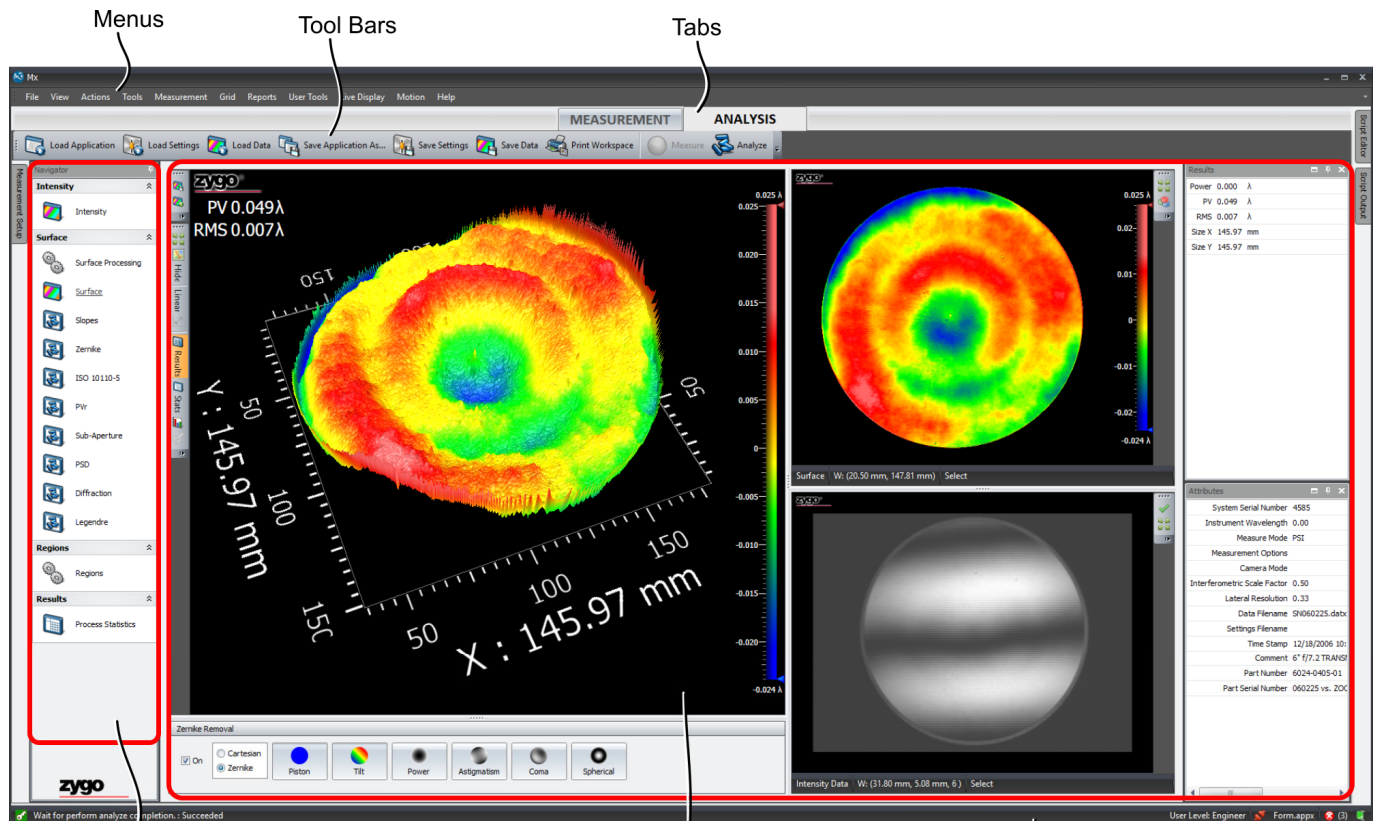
Menus

Tool Bars

Tabs

Mx

File View Actions Tools Measurement Grid Reports User Tools Live Display Motion Help

MEASUREMENT ANALYSIS

Load Application Load Settings Load Data Save Application As... Save Settings Save Data Print Workspace Measure Analyze

Script Editor

Script Output

Measurement Setup

Navigator

Intensity

Intensity

Surface

Surface Processing

Surface

Slopes

Zernike

ISO 10110-5

PVr

Sub-Aperture

PSD

Diffraction

Legendre

Regions

Regions

Results

Process Statistics

zygo

zygo

PV 0.049λ
RMS 0.007λ

Y : 145.97 mm

X : 145.97 mm

150 50 100 150 50 100 150 50

Hide Linear Results Stats

0.025 λ 0.025 0.020 0.015 0.010 0.005 0 -0.005 -0.010 -0.015 -0.020 -0.024 λ

Zernike Removal

On Cartesian Zernike Piston Tilt Power Astigmatism Coma Spherical

zygo

0.025 λ 0.02 0.01 0 -0.01 -0.02 -0.024 λ

Surface W: (20.50 mm, 147.81 mm) Select

Intensity Data W: (31.80 mm, 5.08 mm, 6 ) Select

Results

Power 0.000 λ
PV 0.049 λ
RMS 0.007 λ
Size X 145.97 mm
Size Y 145.97 mm

Attributes

| System Serial Number | 4585 |
|---|---|
| Instrument Wavelength | 0.00 |
| Measure Mode | PSI |
| Measurement Options | |
| Camera Mode | |
| Interferometric Scale Factor | 0.50 |
| Lateral Resolution | 0.33 |
| Data Filename | SN060225.datx |
| Settings Filename | |
| Time Stamp | 12/18/2006 10: |
| Comment | 6" f/7.2 TRANS |
| Part Number | 6024-0405-01 |
| Part Serial Number | 060225 vs. ZOC |

Wait for perform analyze completion. : Succeeded

User Level: Engineer Form.appx (3)